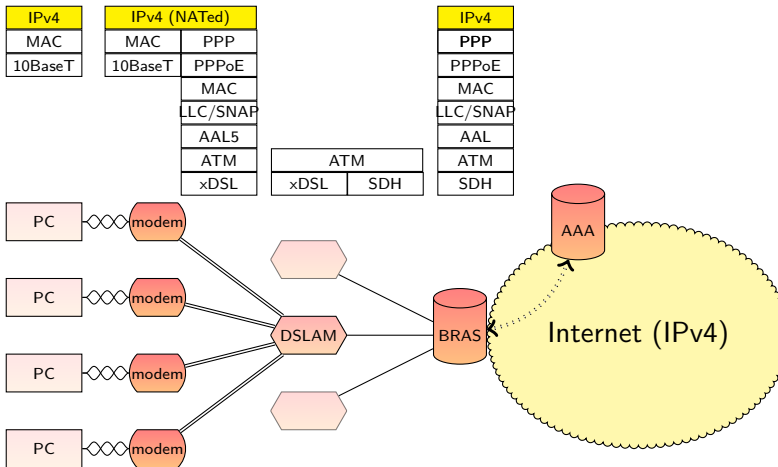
| IPv4 |
|---|
| MAC |
| 10BaseT |

| IPv4 (NATed) | |
|---|---|
| MAC | PPP |
| 10BaseT | PPPoE |
| | MAC |
| | LLC/SNAP |
| | AAL5 |
| | ATM |
| | xDSL |

| ATM | |
|---|---|
| xDSL | SDH |

| IPv4 |
|---|
| PPP |
| PPPoE |
| MAC |
| LLC/SNAP |
| AAL |
| ATM |
| SDH |

PC modem
PC modem
PC modem
PC modem
DSLAM
BRAS
AAA
Internet (IPv4)